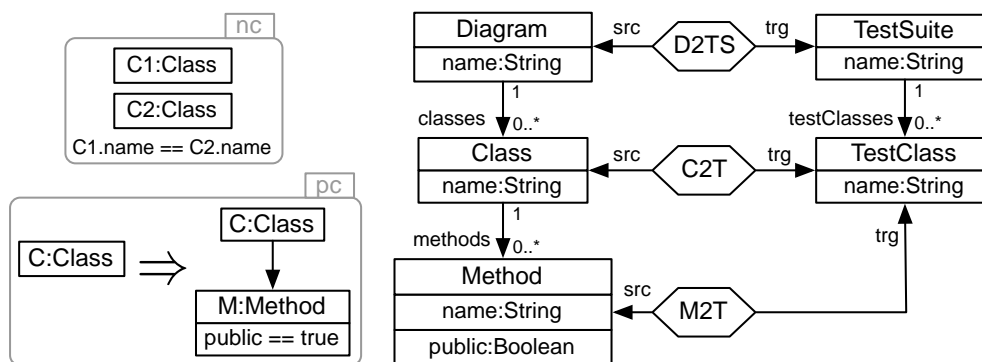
nc

C1:Class

C2:Class

C1.name == C2.name

pc

C:Class $\Rightarrow$ C:Class

M:Method
public == true

Diagram
name:String

src D2TS trg

TestSuite
name:String

1
classes 0..*

1
testClasses 0..*

Class
name:String

src C2T trg

TestClass
name:String

1
methods 0..*

trg

Method
name:String
public:Boolean

src M2T